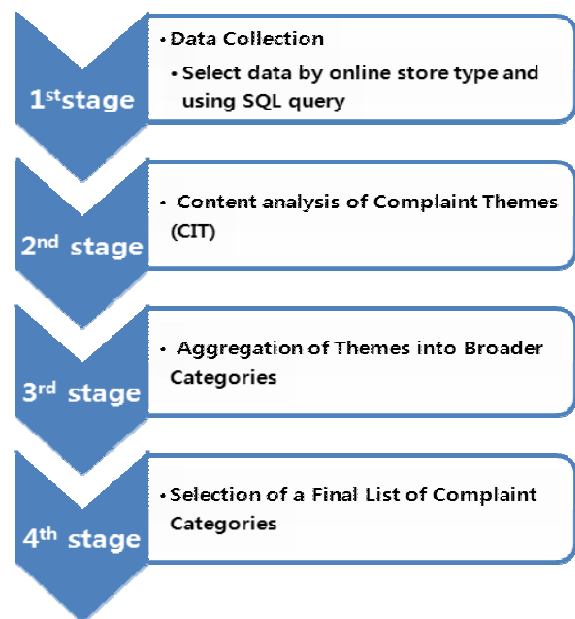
1$^{st}$stage

• Data Collection
• Select data by online store type and using SQL query

2$^{nd}$ stage

• Content analysis of Complaint Themes (CIT)

3$^{rd}$ stage

• Aggregation of Themes into Broader Categories

4$^{th}$ stage

• Selection of a Final List of Complaint Categories